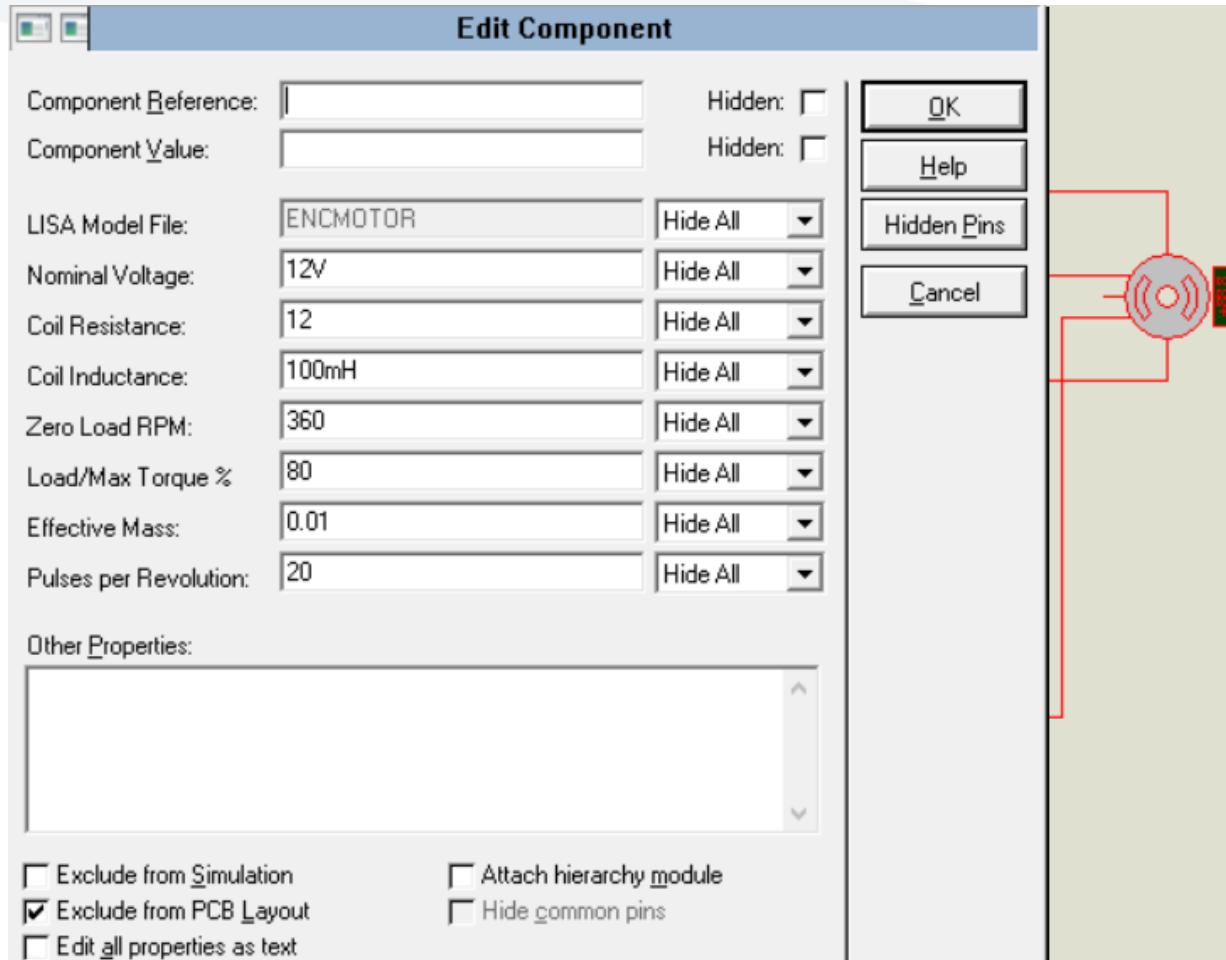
Edit Component

Component Reference: Hidden:
Component Value: Hidden:

LISA Model File: ENCMOTOR Hide All
Nominal Voltage: 12V Hide All
Coil Resistance: 12 Hide All
Coil Inductance: 100mH Hide All
Zero Load RPM: 360 Hide All
Load/Max Torque % 80 Hide All
Effective Mass: 0.01 Hide All
Pulses per Revolution: 20 Hide All

Other Properties:

Exclude from Simulation
Exclude from PCB Layout
Edit all properties as text
Attach hierarchy module
Hide common pins

OK
Help
Hidden Pins
Cancel